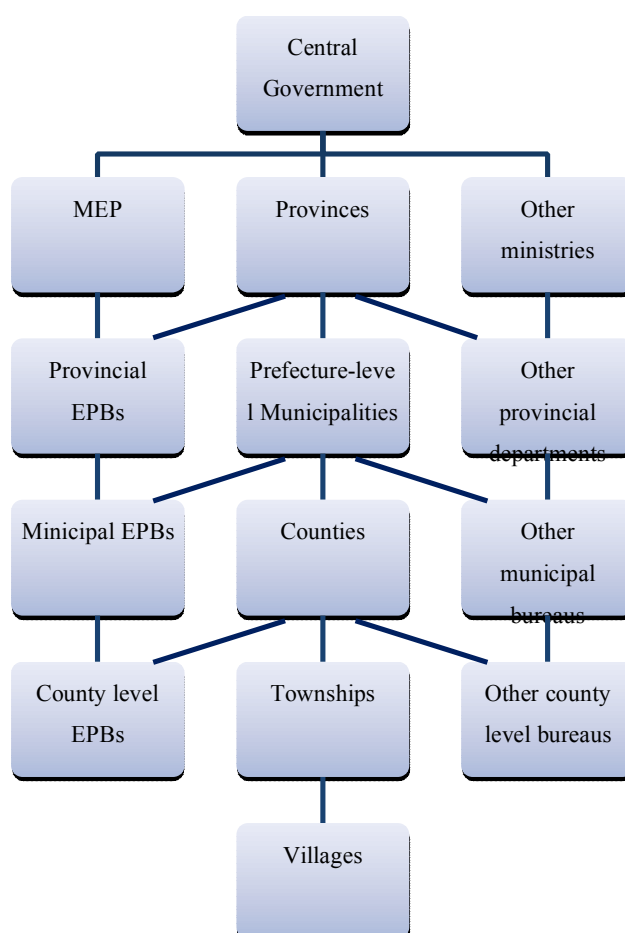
Central Government

MEP

Provinces

Other ministries

Provincial EPBs

Prefecture-level Municipalities

Other provincial departments

Minicipal EPBs

Counties

Other municipal bureaus

County level EPBs

Townships

Other county level bureaus

Villages